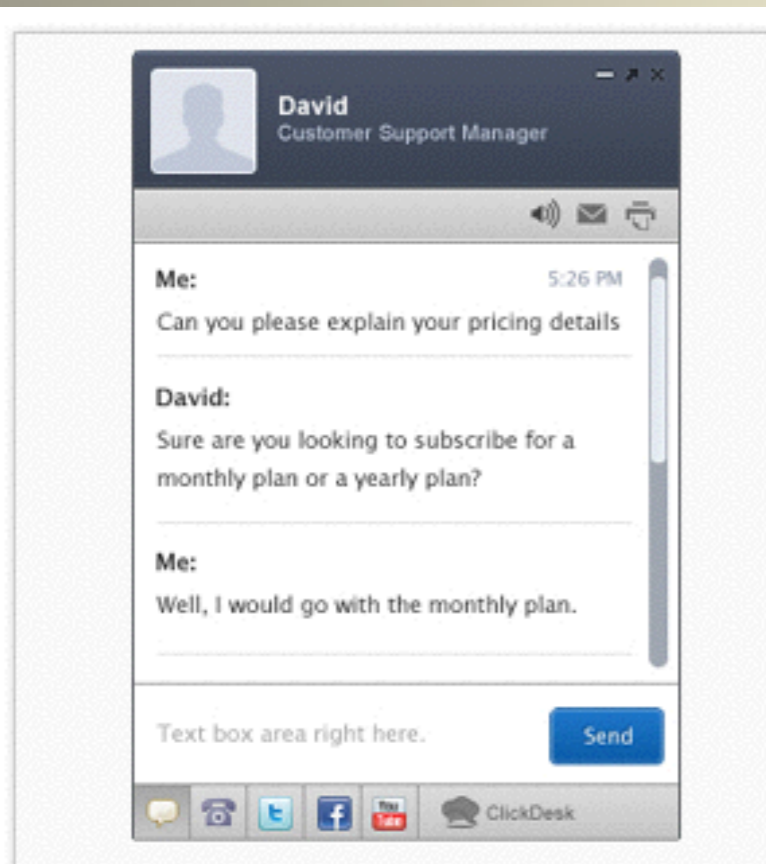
David
Customer Support Manager

Me:
5:26 PM
Can you please explain your pricing details

David:
Sure are you looking to subscribe for a monthly plan or a yearly plan?

Me:
Well, I would go with the monthly plan.

Text box area right here.
Send

t
f
You Tube
ClickDesk